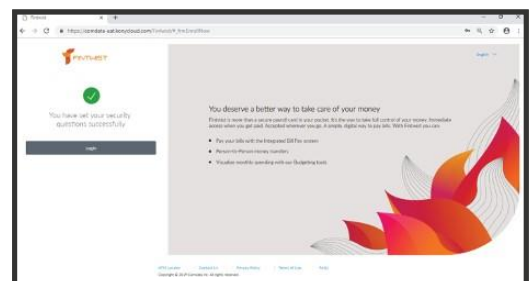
Fintwist

https://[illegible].konycloud.com/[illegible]

FINTWIST

You have set your security questions successfully

Login

English

You deserve a better way to take care of your money

Fintwist is more than a secure payroll card in your pocket. It's the way to take full control of your money. Immediate access when you get paid. Accepted wherever you go. A simple, digital way to pay bills. With Fintwist you can:

Pay your bills with the Integrated Bill Pay system

Person-to-Person money transfers

Visualize monthly spending with our Budgeting tools

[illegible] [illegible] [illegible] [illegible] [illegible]

Copyright © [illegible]. All rights reserved.